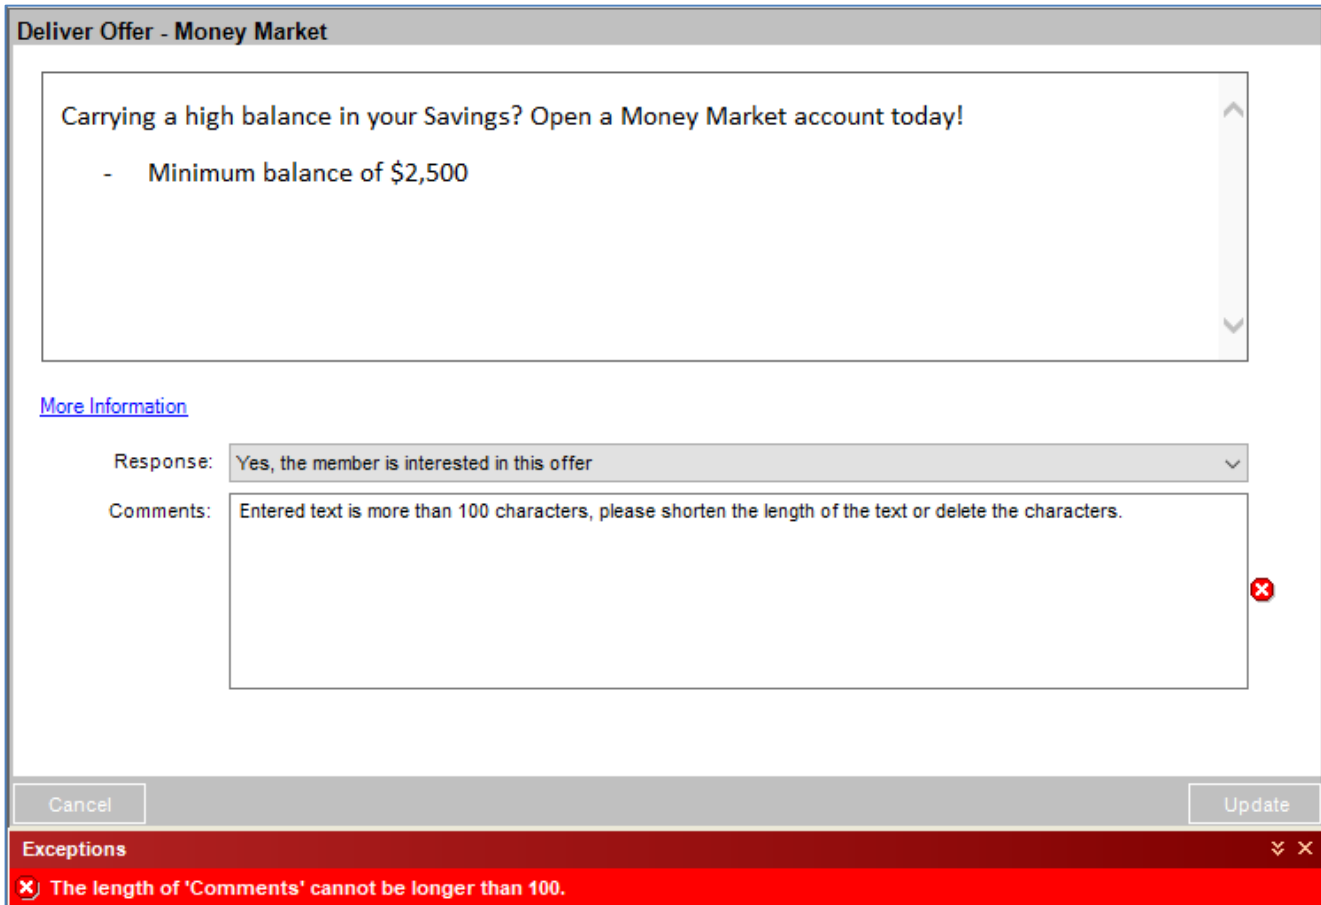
Deliver Offer - Money Market

Carrying a high balance in your Savings? Open a Money Market account today!

- Minimum balance of $2,500

More Information

Response: Yes, the member is interested in this offer

Comments: Entered text is more than 100 characters, please shorten the length of the text or delete the characters.

Cancel

Update

Exceptions

The length of 'Comments' cannot be longer than 100.